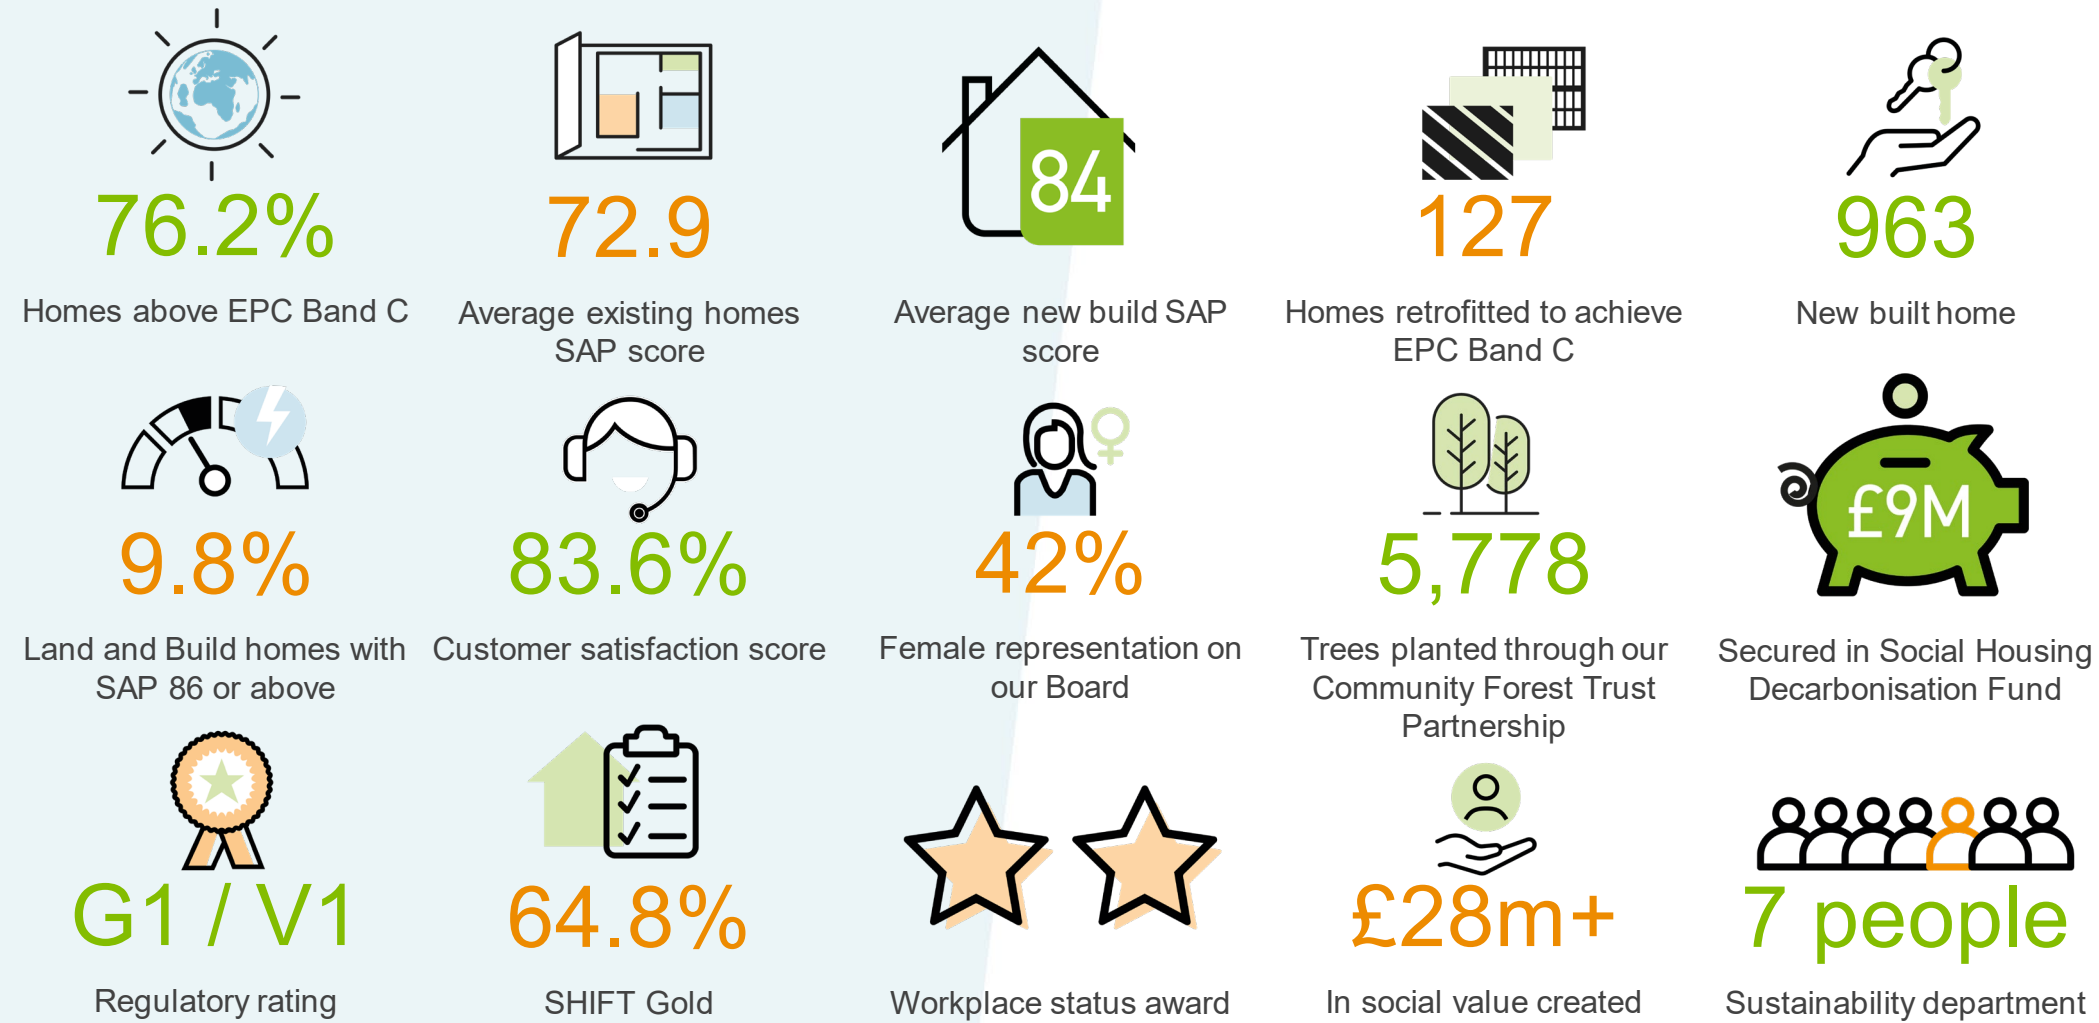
76.2%
Homes above EPC Band C

72.9
Average existing homes SAP score

84
Average new build SAP score

127
Homes retrofitted to achieve EPC Band C

963
New built home

9.8%
Land and Build homes with SAP 86 or above

83.6%
Customer satisfaction score

42%
Female representation on our Board

5,778
Trees planted through our Community Forest Trust Partnership

£9M
Secured in Social Housing Decarbonisation Fund

G1 / V1
Regulatory rating

64.8%
SHIFT Gold

Workplace status award

£28m+
In social value created

7 people
Sustainability department